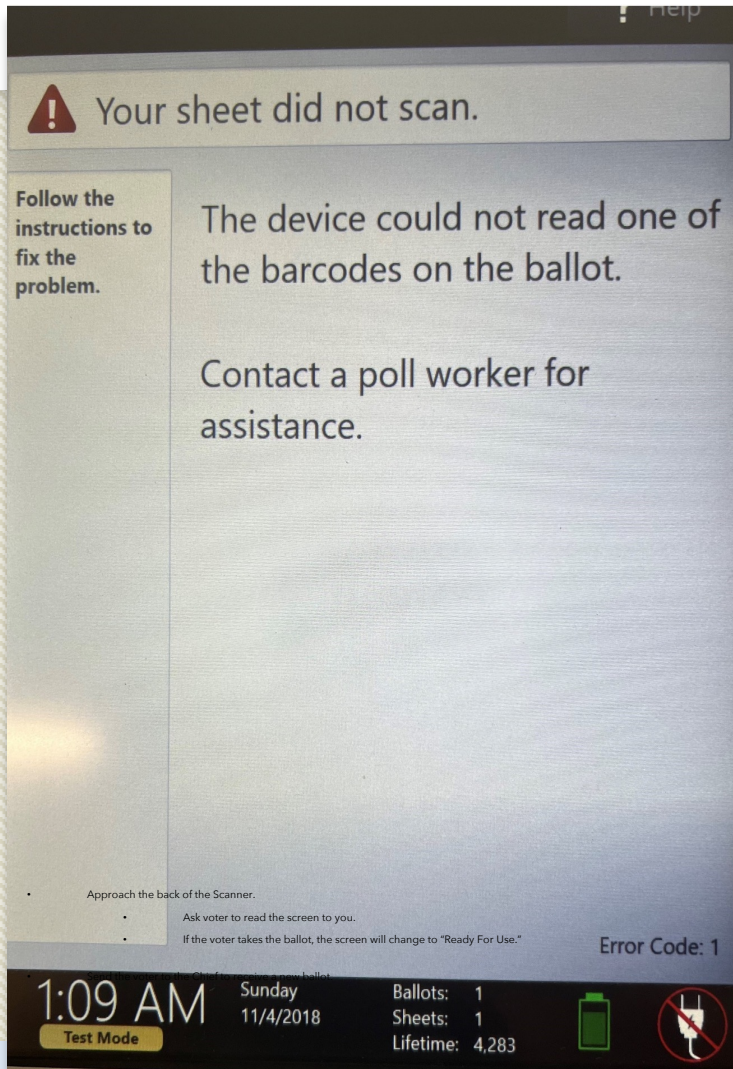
? Help

Your sheet did not scan.

Follow the instructions to fix the problem.

The device could not read one of the barcodes on the ballot.

Contact a poll worker for assistance.

- Approach the back of the Scanner.
  - Ask voter to read the screen to you.
  - If the voter takes the ballot, the screen will change to "Ready For Use."

Error Code: 1

- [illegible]

1:09 AM
Test Mode

Sunday
11/4/2018

Ballots: 1
Sheets: 1
Lifetime: 4,283